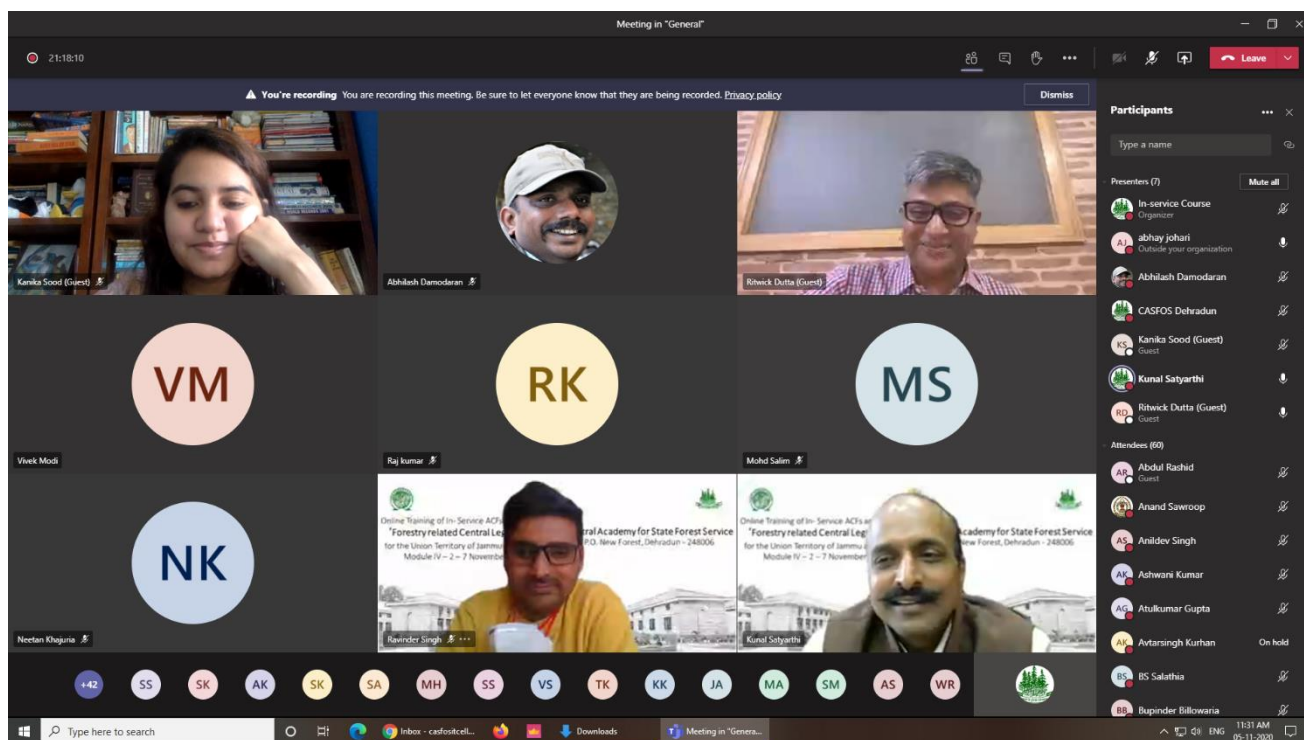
Meeting in "General"

21:18:10

Leave

You're recording You are recording this meeting. Be sure to let everyone know that they are being recorded. Privacy policy

Dismiss

Kanika Sood (Guest)

Abhilash Damodaran

Ritwick Dutta (Guest)

VM

Vivek Modi

RK

Raj kumar

MS

Mohd Salim

NK

Neetan Khajuria

Online Training of In- Service ACFs
"Forestry related Central Leg
for the Union Territory of Jammu
Module IV – 2 – 7 November
ral Academy for State Forest Service
P.O. New Forest, Dehradun – 248006

Ravinder Singh

Online Training of In- Service ACFs
"Forestry related Central Leg
for the Union Territory of Jammu
Module IV – 2 – 7 November
Academy for State Forest Service
New Forest, Dehradun – 248006

Kunal Satyarthi

+42 SS SK AK SK SA MH SS VS TK KK JA MA SM AS WR

Participants

Type a name

Presenters (7)

Mute all

In-service Course
Organizer

AJ abhay johari
Outside your organization

Abhilash Damodaran

CASFOS Dehradun

KS Kanika Sood (Guest)
Guest

Kunal Satyarthi

RD Ritwick Dutta (Guest)
Guest

Attendees (60)

AR Abdul Rashid
Guest

Anand Sawroop

AS Anildev Singh

AK Ashwani Kumar

AG Atulkumar Gupta

AK Avtarsingh Kurhan On hold

BS BS Salathia

BB Bupinder Billowaria

Type here to search

Inbox - casfositcell...

Downloads

Meeting in "Genera...

ENG 11:31 AM 05-11-2020